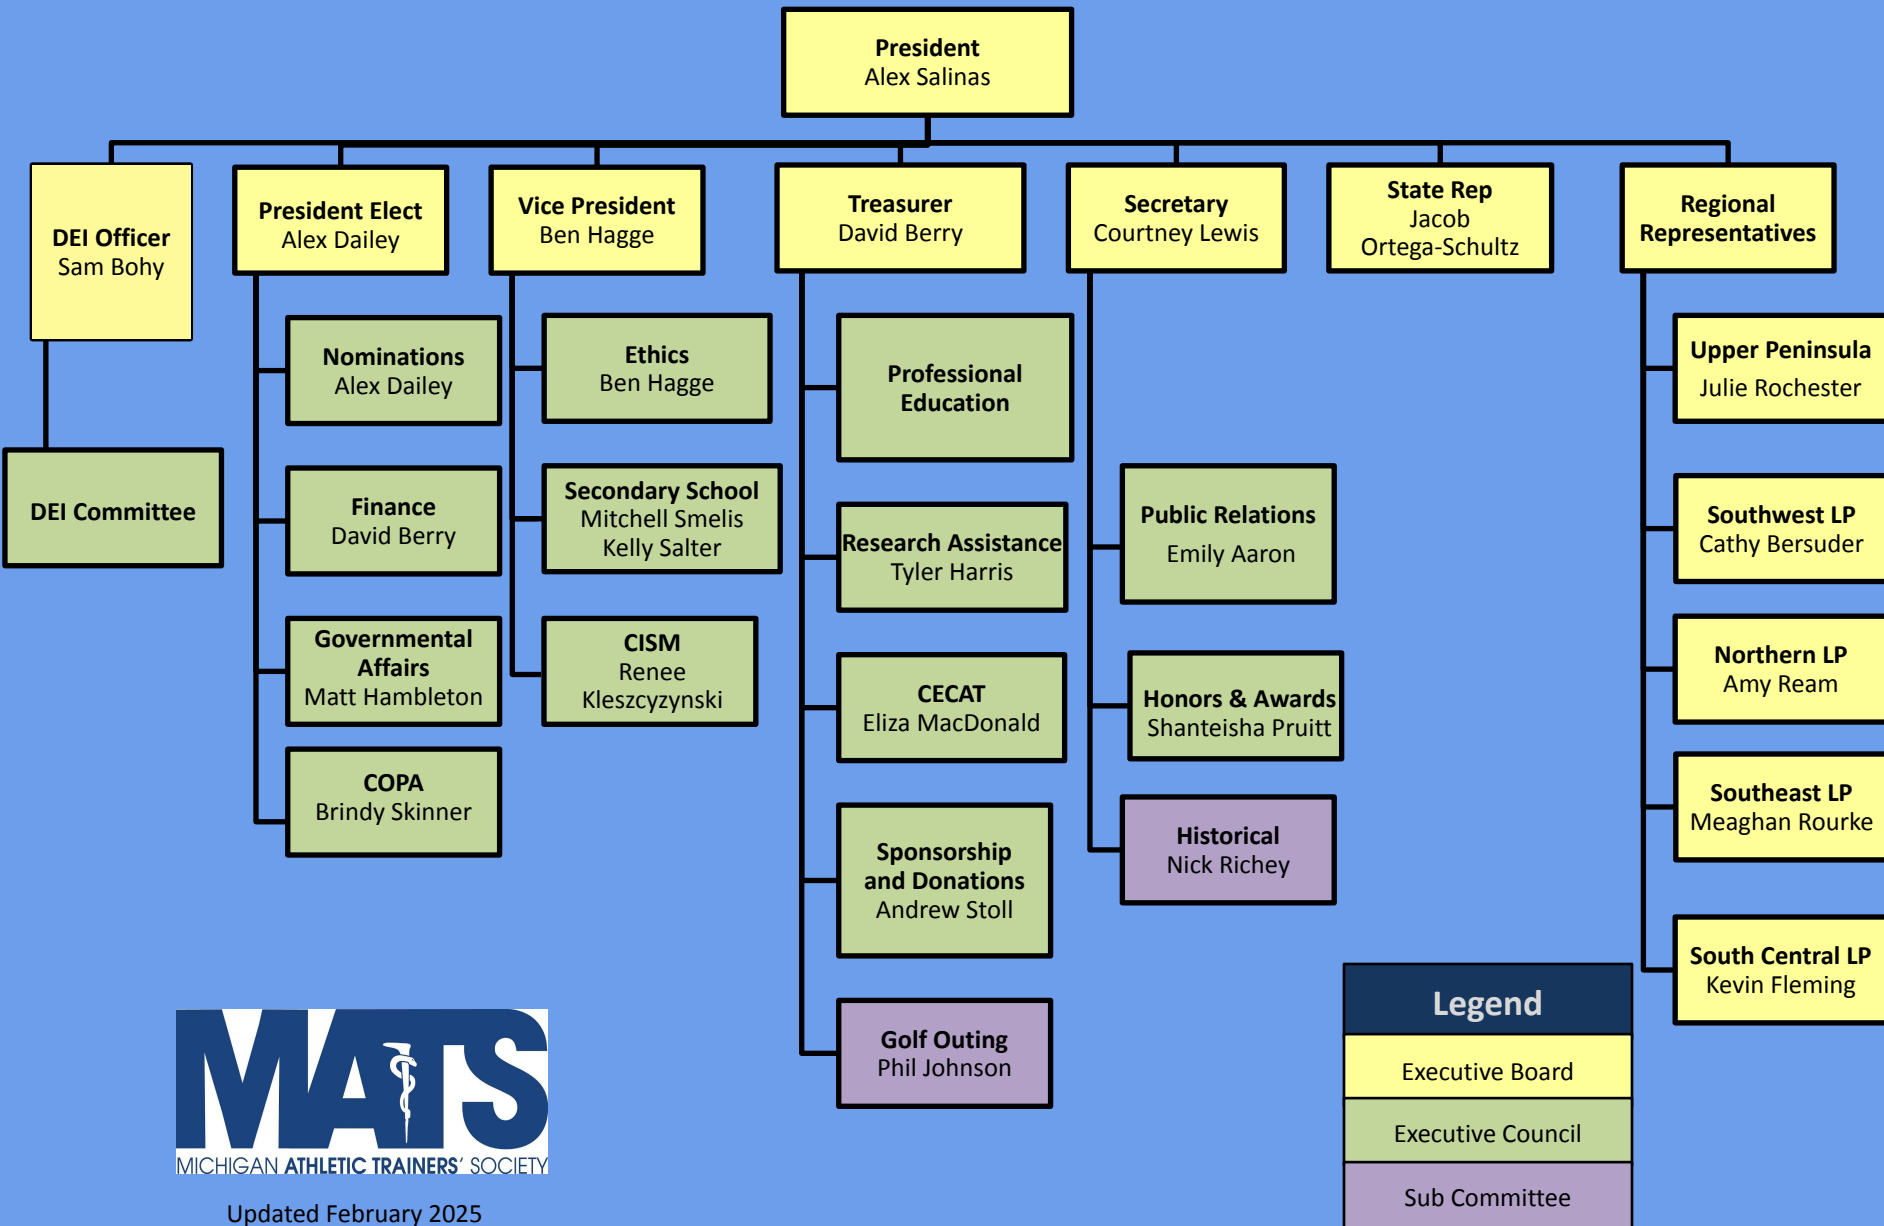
President
Alex Salinas

DEI Officer
Sam Bohy

DEI Committee

President Elect
Alex Dailey

Nominations
Alex Dailey

Finance
David Berry

Governmental Affairs
Matt Hambleton

COPA
Brindy Skinner

Vice President
Ben Hagge

Ethics
Ben Hagge

Secondary School
Mitchell Smelis
Kelly Salter

CISM
Renee Kleszczyznski

Treasurer
David Berry

Professional Education

Research Assistance
Tyler Harris

CECAT
Eliza MacDonald

Sponsorship and Donations
Andrew Stoll

Golf Outing
Phil Johnson

Secretary
Courtney Lewis

Public Relations
Emily Aaron

Honors & Awards
Shanteisha Pruitt

Historical
Nick Richey

State Rep
Jacob
Ortega-Schultz

Regional Representatives

Upper Peninsula
Julie Rochester

Southwest LP
Cathy Bersuder

Northern LP
Amy Ream

Southeast LP
Meaghan Rourke

South Central LP
Kevin Fleming

Legend
Executive Board
Executive Council
Sub Committee

MATS
MICHIGAN ATHLETIC TRAINERS' SOCIETY

Updated February 2025